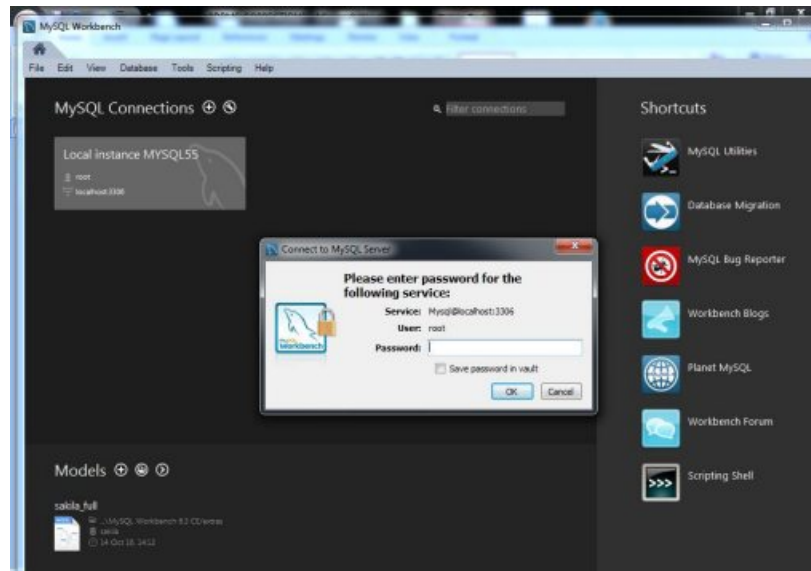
MySQL Workbench

File Edit View Database Tools Scripting Help

MySQL Connections ⊕ ⊗

Filter connections

Local instance MYSQL55
root
localhost:3306

Connect to MySQL Server

Please enter password for the following service:

Service: Mysql@localhost:3306
User: root
Password:

Save password in vault

OK Cancel

Models ⊕ ⊛ ⊙

sakila_full
...\MySQL Workbench 6.2 CE\extras
sakila
14 Oct 16, 14:12

Shortcuts

MySQL Utilities

Database Migration

MySQL Bug Reporter

Workbench Blogs

Planet MySQL

Workbench Forum

Scripting Shell